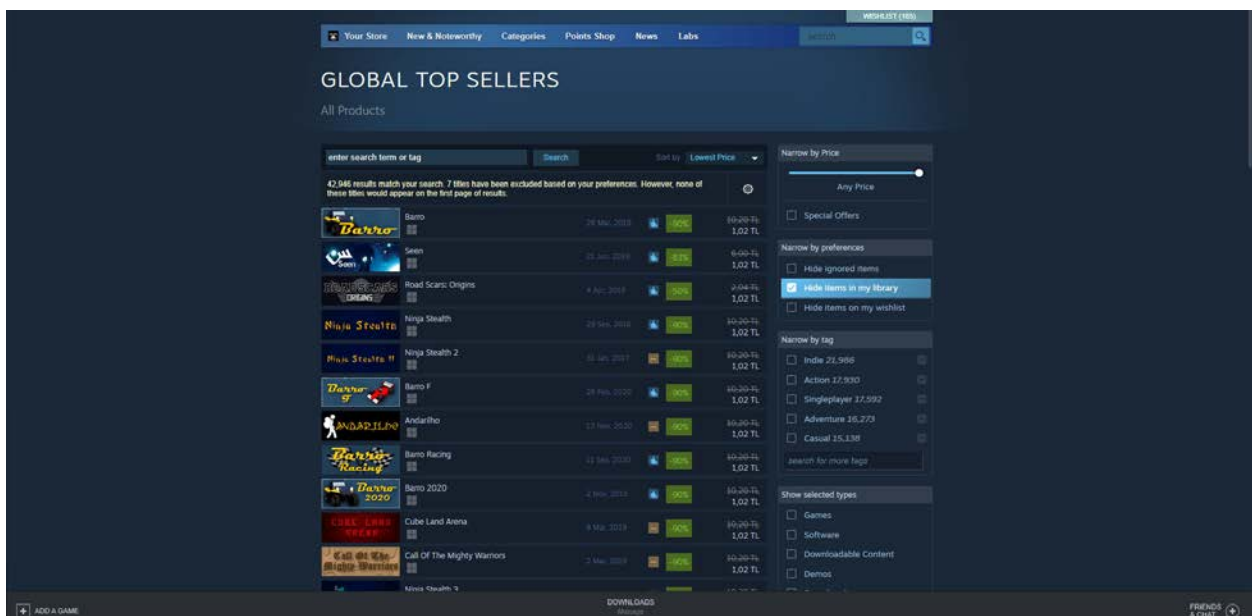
WISHLIST (105)

Your Store New & Noteworthy Categories Points Shop News Labs

search

GLOBAL TOP SELLERS

All Products

enter search term or tag Search Sort by Lowest Price

42,946 results match your search. 7 titles have been excluded based on your preferences. However, none of these titles would appear on the first page of results.

| | Title | Date | | Discount | Price |
|---|---|---|---|---|---|
| Barro | Barro | 28 Mar, 2019 | | -90% | 10,20 TL 1,02 TL |
| Seen | Seen | 21 Jun, 2019 | | -83% | 6,00 TL 1,02 TL |
| Road Scars Origins | Road Scars: Origins | 4 Apr, 2019 | | -50% | 2,04 TL 1,02 TL |
| Ninja Stealth | Ninja Stealth | 29 Sep, 2016 | | -90% | 10,20 TL 1,02 TL |
| Ninja Stealth II | Ninja Stealth 2 | 31 Jan, 2017 | | -90% | 10,20 TL 1,02 TL |
| Barro F | Barro F | 28 Feb, 2020 | | -90% | 10,20 TL 1,02 TL |
| Andarilho | Andarilho | 13 Nov, 2020 | | -90% | 10,20 TL 1,02 TL |
| Barro Racing | Barro Racing | 11 Sep, 2020 | | -90% | 10,20 TL 1,02 TL |
| Barro 2020 | Barro 2020 | 4 Nov, 2019 | | -90% | 10,20 TL 1,02 TL |
| Cube Land Arena | Cube Land Arena | 8 Mar, 2019 | | -90% | 10,20 TL 1,02 TL |
| Call Of The Mighty Warriors | Call Of The Mighty Warriors | 2 Mar, 2019 | | -90% | 10,20 TL 1,02 TL |
| | Ninja Stealth 3 | | | | |

Narrow by Price

Any Price

Special Offers

Narrow by preferences

Hide ignored items

Hide items in my library

Hide items on my wishlist

Narrow by tag

Indie 21,986

Action 17,930

Singleplayer 17,592

Adventure 16,273

Casual 15,138

search for more tags

Show selected types

Games

Software

Downloadable Content

Demos

ADD A GAME

DOWNLOADS
Manage

FRIENDS & CHAT